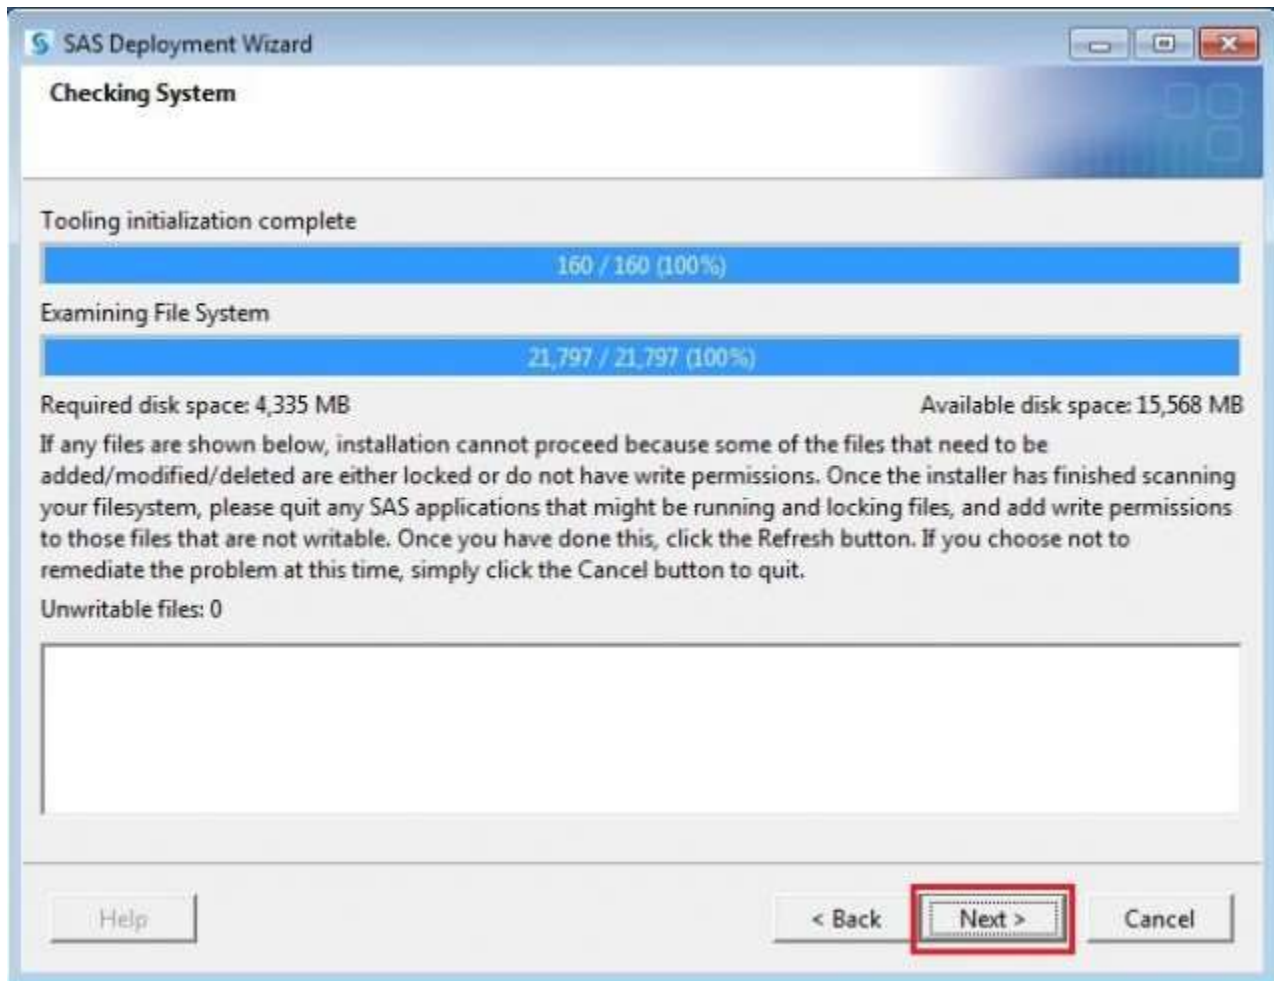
SAS Deployment Wizard

Checking System

Tooling initialization complete

160 / 160 (100%)

Examining File System

21,797 / 21,797 (100%)

Required disk space: 4,335 MB

Available disk space: 15,568 MB

If any files are shown below, installation cannot proceed because some of the files that need to be added/modified/deleted are either locked or do not have write permissions. Once the installer has finished scanning your filesystem, please quit any SAS applications that might be running and locking files, and add write permissions to those files that are not writable. Once you have done this, click the Refresh button. If you choose not to remediate the problem at this time, simply click the Cancel button to quit.

Unwritable files: 0

Help

< Back

Next >

Cancel